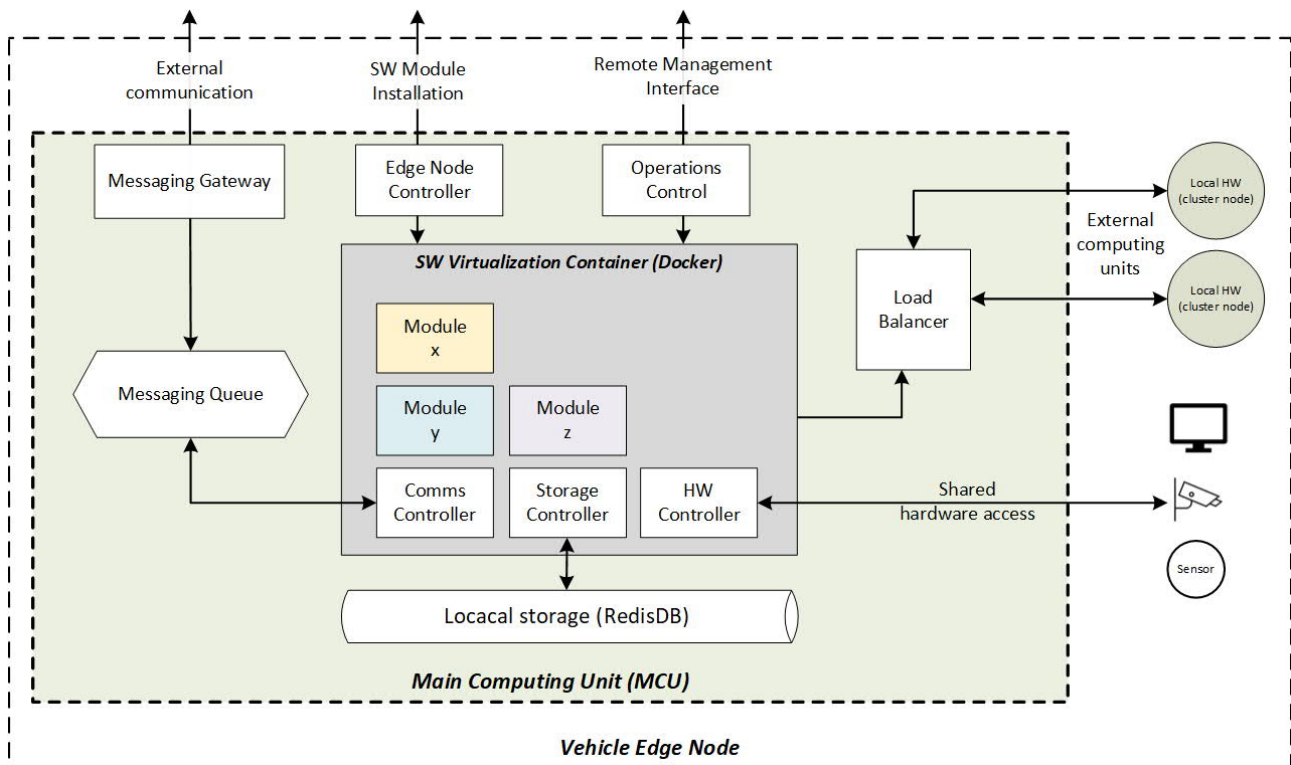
External communication

SW Module Installation

Remote Management Interface

Messaging Gateway

Edge Node Controller

Operations Control

Local HW (cluster node)

External computing units

Local HW (cluster node)

SW Virtualization Container (Docker)

Load Balancer

Module x

Messaging Queue

Module y

Module z

Comms Controller

Storage Controller

HW Controller

Shared hardware access

Sensor

Locacal storage (RedisDB)

Main Computing Unit (MCU)

Vehicle Edge Node